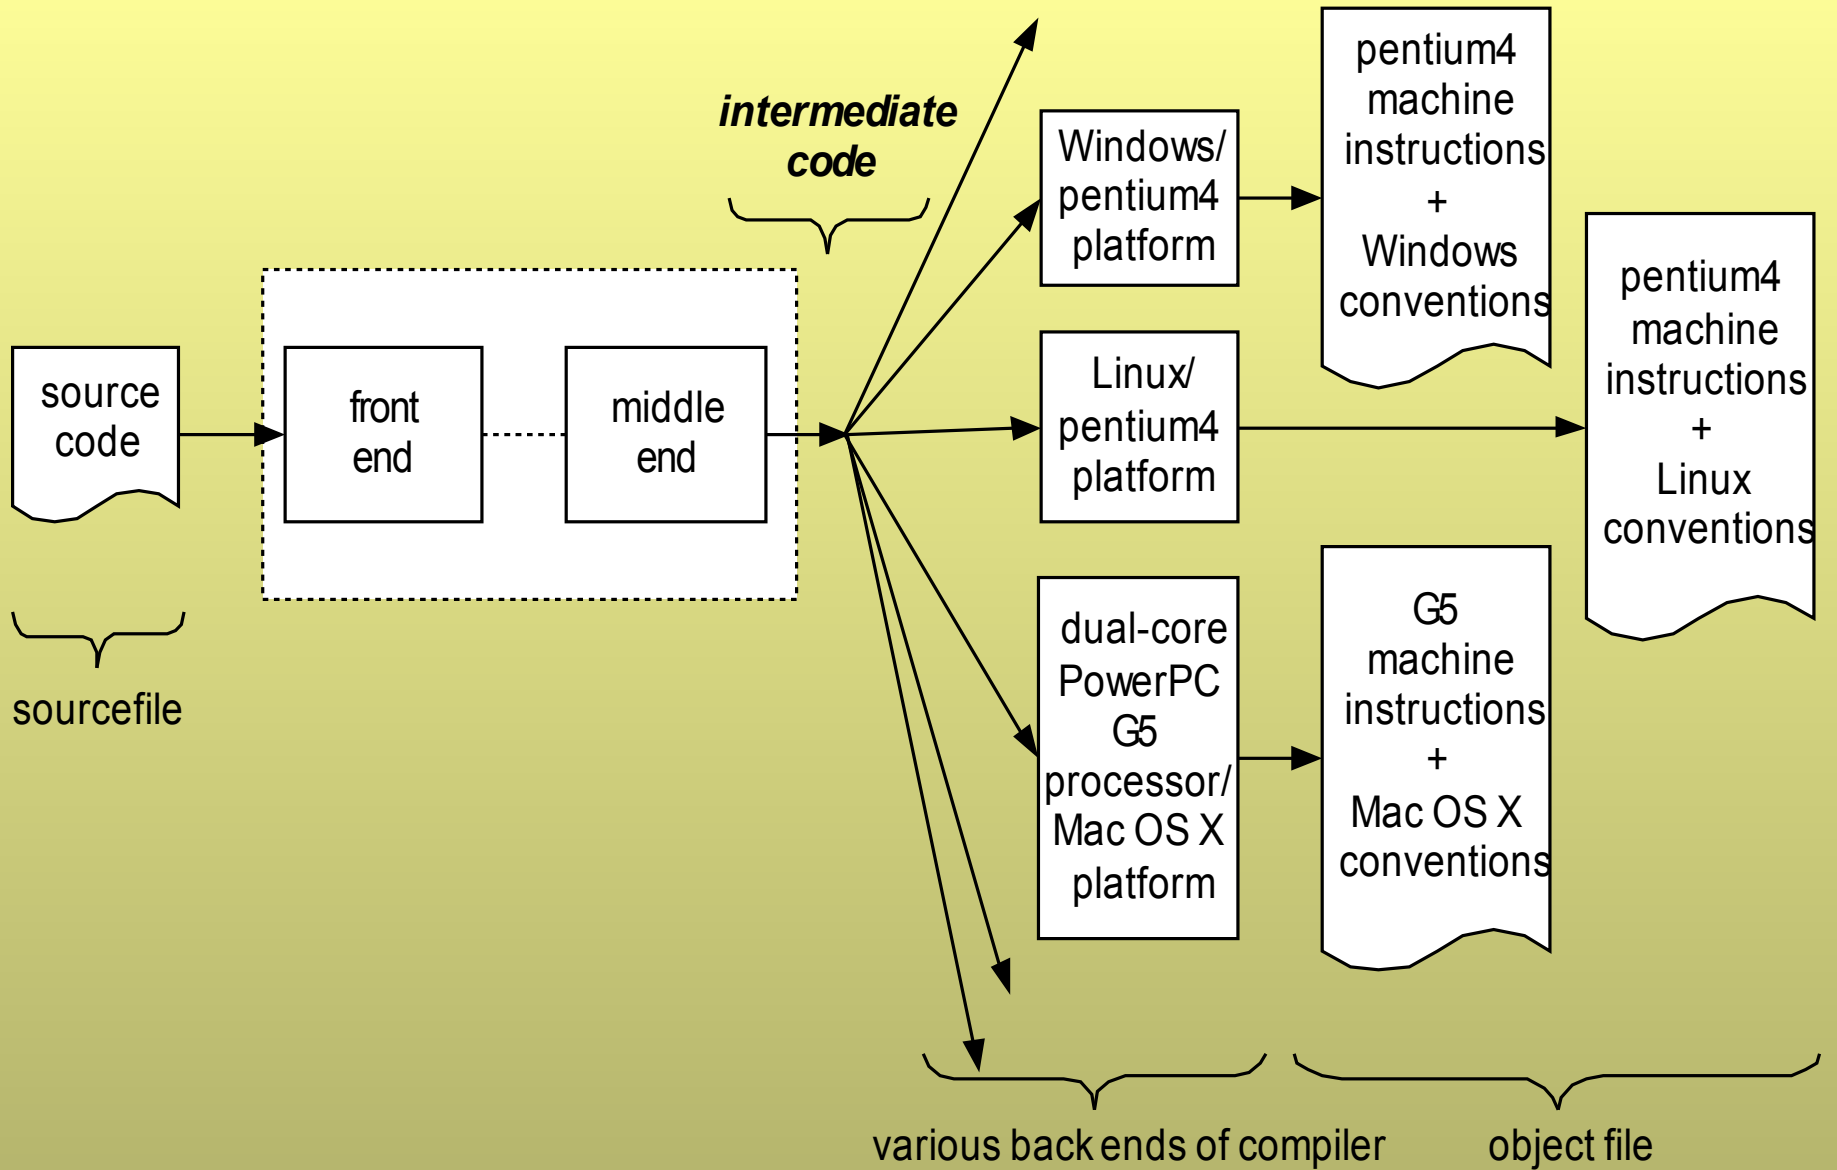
intermediate code

source code

sourcefile

front end

middle end

Windows/ pentium4 platform

Linux/ pentium4 platform

dual-core PowerPC G5 processor/ Mac OS X platform

pentium4 machine instructions + Windows conventions

pentium4 machine instructions + Linux conventions

G5 machine instructions + Mac OS X conventions

various back ends of compiler

object file